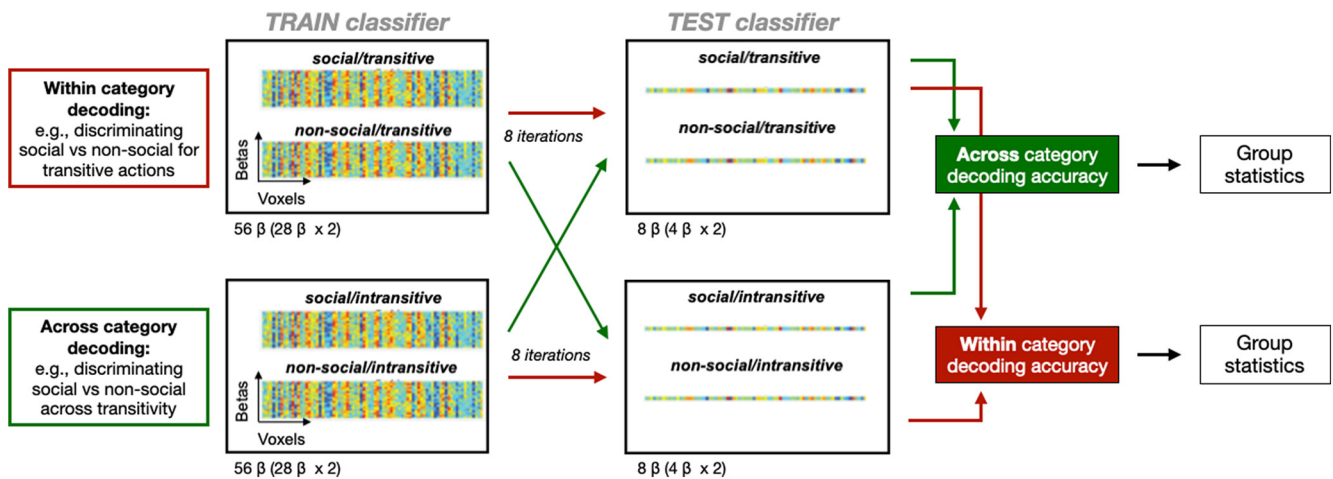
TRAIN classifier

TEST classifier

Within category decoding:
e.g., discriminating social vs non-social for transitive actions

social/transitive

non-social/transitive

Betas

Voxels

56 β (28 β x 2)

8 iterations

social/transitive

non-social/transitive

8 β (4 β x 2)

Across category decoding accuracy

Group statistics

Across category decoding:
e.g., discriminating social vs non-social across transitivity

social/intransitive

non-social/intransitive

Betas

Voxels

56 β (28 β x 2)

8 iterations

social/intransitive

non-social/intransitive

8 β (4 β x 2)

Within category decoding accuracy

Group statistics